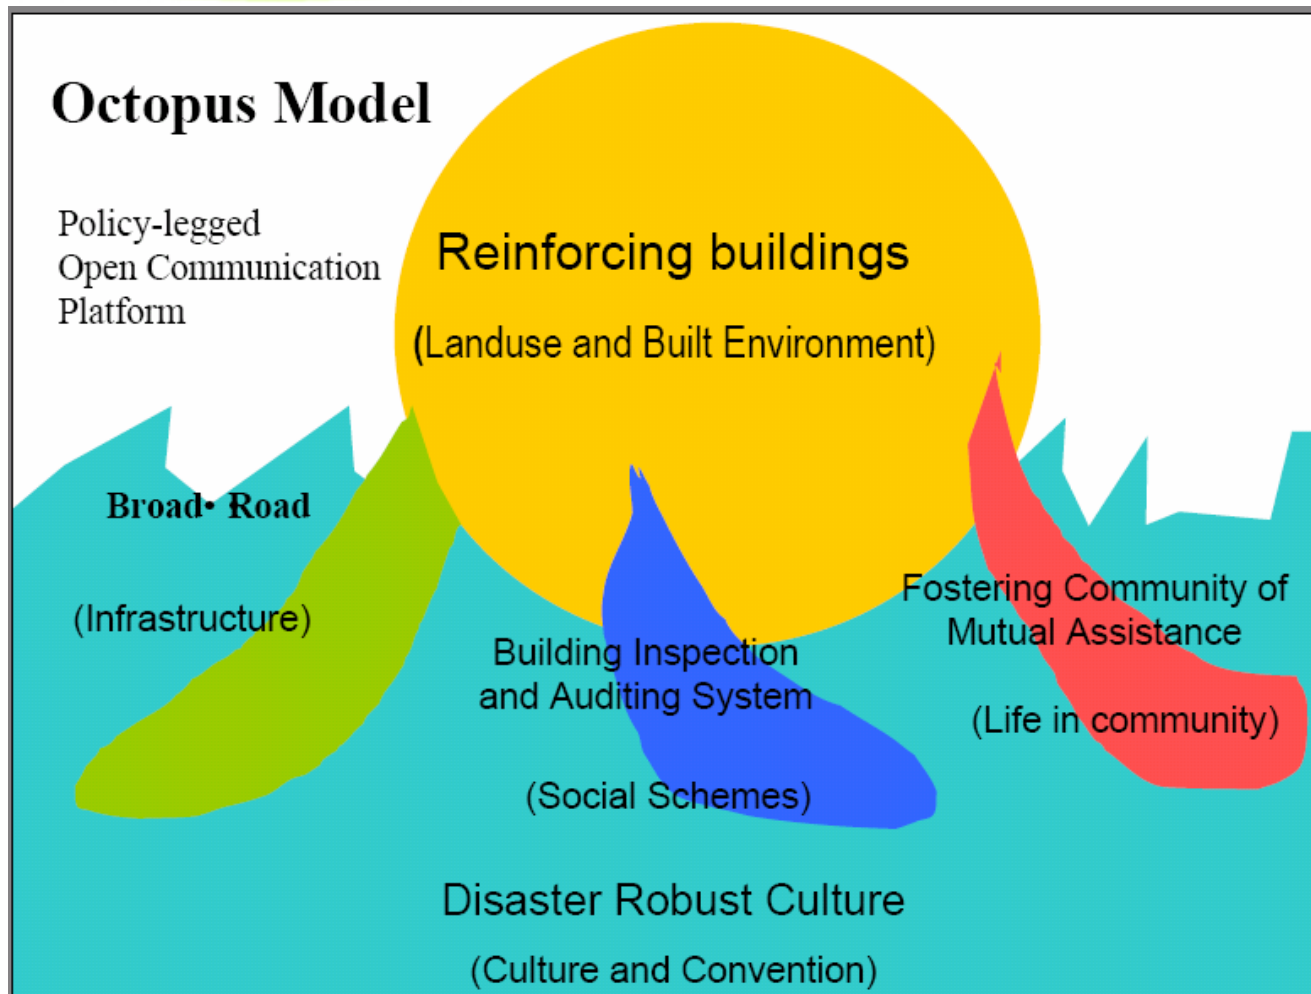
Octopus Model

Policy-legged Open Communication Platform

Reinforcing buildings

(Landuse and Built Environment)

Broad• Road

(Infrastructure)

Building Inspection and Auditing System

(Social Schemes)

Fostering Community of Mutual Assistance

(Life in community)

Disaster Robust Culture

(Culture and Convention)